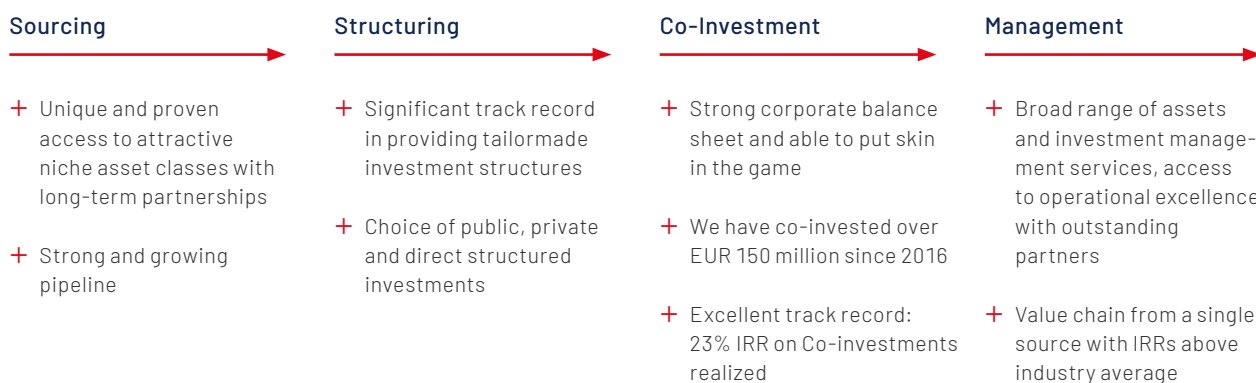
Sourcing

+ Unique and proven access to attractive niche asset classes with long-term partnerships

+ Strong and growing pipeline

Structuring

+ Significant track record in providing tailormade investment structures

+ Choice of public, private and direct structured investments

Co-Investment

+ Strong corporate balance sheet and able to put skin in the game

+ We have co-invested over EUR 150 million since 2016

+ Excellent track record: 23% IRR on Co-investments realized

Management

+ Broad range of assets and investment management services, access to operational excellence with outstanding partners

+ Value chain from a single source with IRRs above industry average